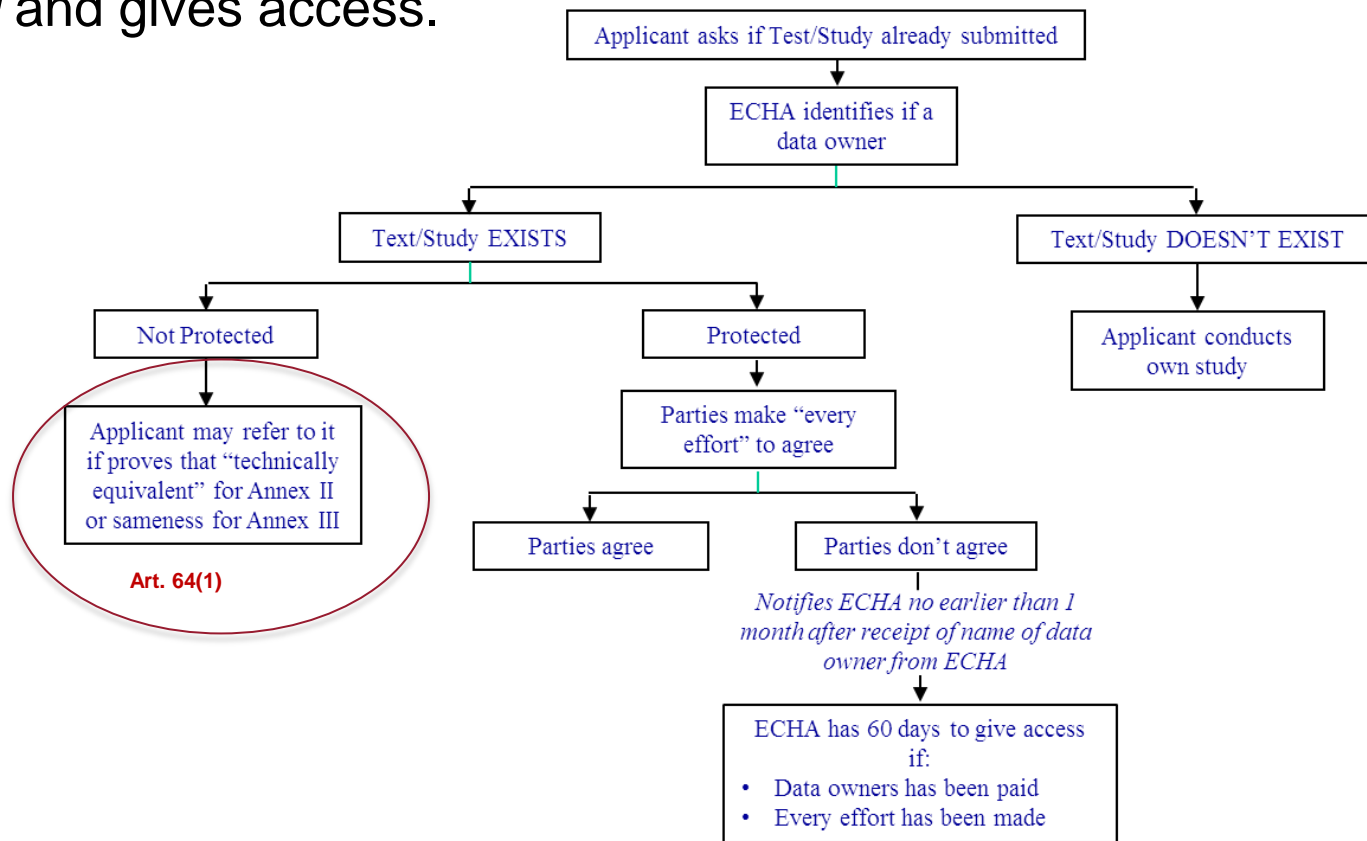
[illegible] and gives access.

Applicant asks if Test/Study already submitted

ECHA identifies if a data owner

Text/Study EXISTS

Text/Study DOESN'T EXIST

Not Protected

Protected

Applicant conducts own study

Applicant may refer to it if proves that "technically equivalent" for Annex II or sameness for Annex III

Art. 64(1)

Parties make "every effort" to agree

Parties agree

Parties don't agree

Notifies ECHA no earlier than 1 month after receipt of name of data owner from ECHA

ECHA has 60 days to give access if:
• Data owners has been paid
• Every effort has been made